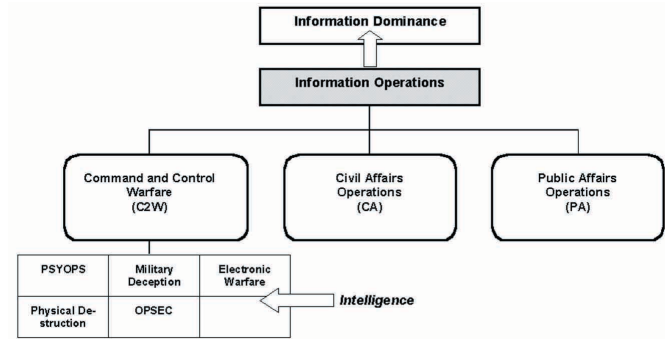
Information Dominance

Information Operations

Command and Control Warfare (C2W)

Civil Affairs Operations (CA)

Public Affairs Operations (PA)

| PSYOPS | Military Deception | Electronic Warfare |
|---|---|---|
| Physical Destruction | OPSEC | |

Intelligence